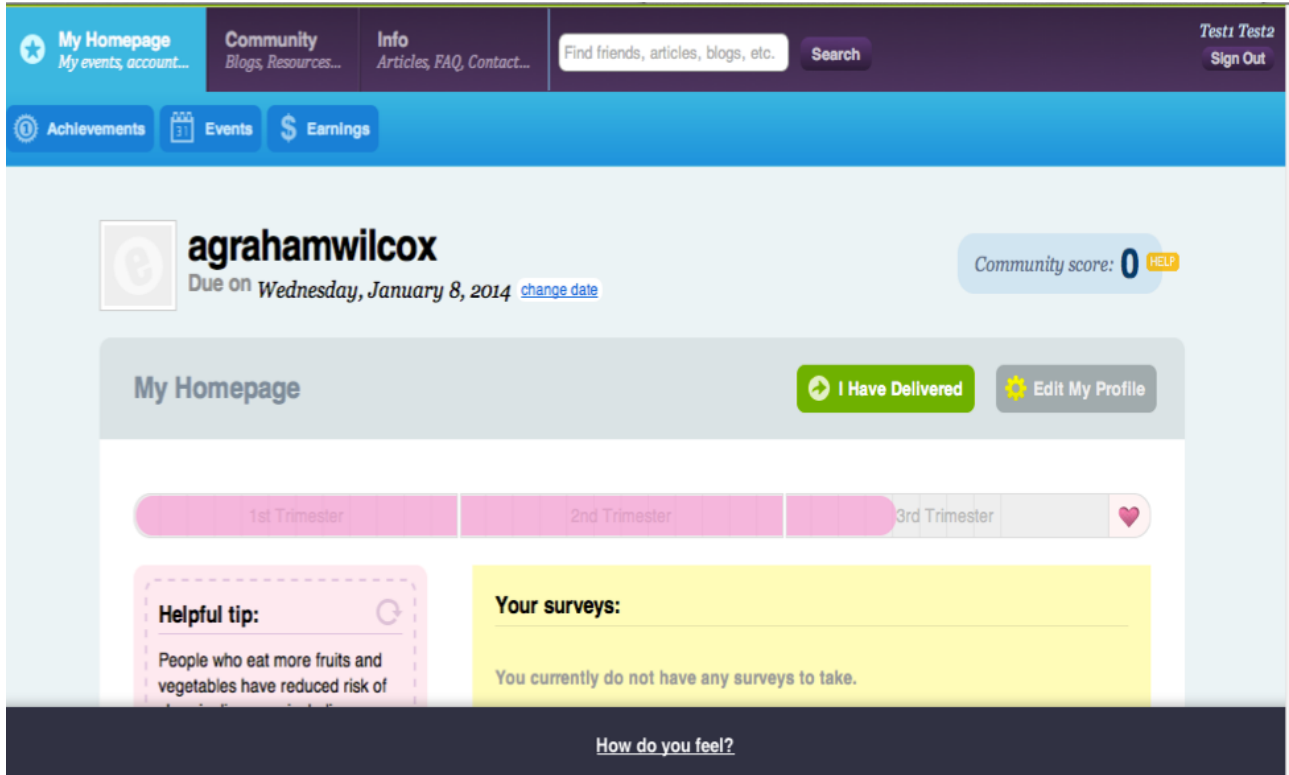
My Homepage
My events, account...

Community
Blogs, Resources...

Info
Articles, FAQ, Contact...

Find friends, articles, blogs, etc.

Search

Test1 Test2
Sign Out

Achievements

31 Events

$ Earnings

agrahamwilcox
Due on Wednesday, January 8, 2014 change date

Community score: 0 HELP

My Homepage

I Have Delivered

Edit My Profile

1st Trimester
2nd Trimester
3rd Trimester

Helpful tip:

People who eat more fruits and vegetables have reduced risk of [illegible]

Your surveys:

You currently do not have any surveys to take.

How do you feel?